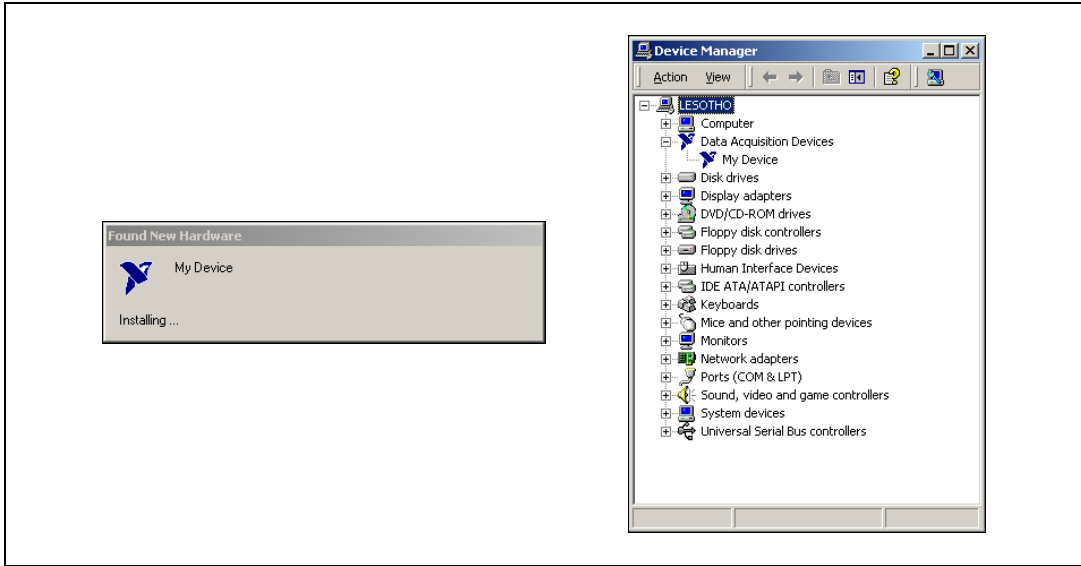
Found New Hardware

My Device

Installing ...

Device Manager

Action View

LESOTHO
Computer
Data Acquisition Devices
My Device
Disk drives
Display adapters
DVD/CD-ROM drives
Floppy disk controllers
Floppy disk drives
Human Interface Devices
IDE ATA/ATAPI controllers
Keyboards
Mice and other pointing devices
Monitors
Network adapters
Ports (COM & LPT)
Sound, video and game controllers
System devices
Universal Serial Bus controllers